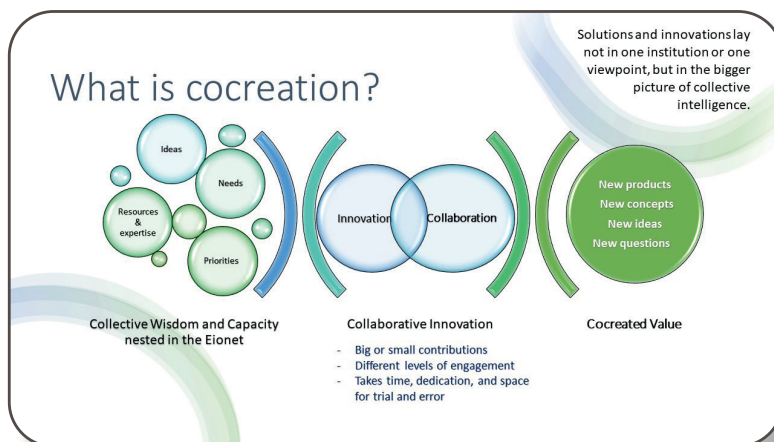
Solutions and innovations lay not in one institution or one viewpoint, but in the bigger picture of collective intelligence.

What is cocreation?

Ideas

Needs

Resources & expertise

Priorities

Innovation

Collaboration

New products
New concepts
New ideas
New questions

Collective Wisdom and Capacity nested in the Eionet

Collaborative Innovation

- Big or small contributions
- Different levels of engagement
- Takes time, dedication, and space for trial and error

Cocreated Value